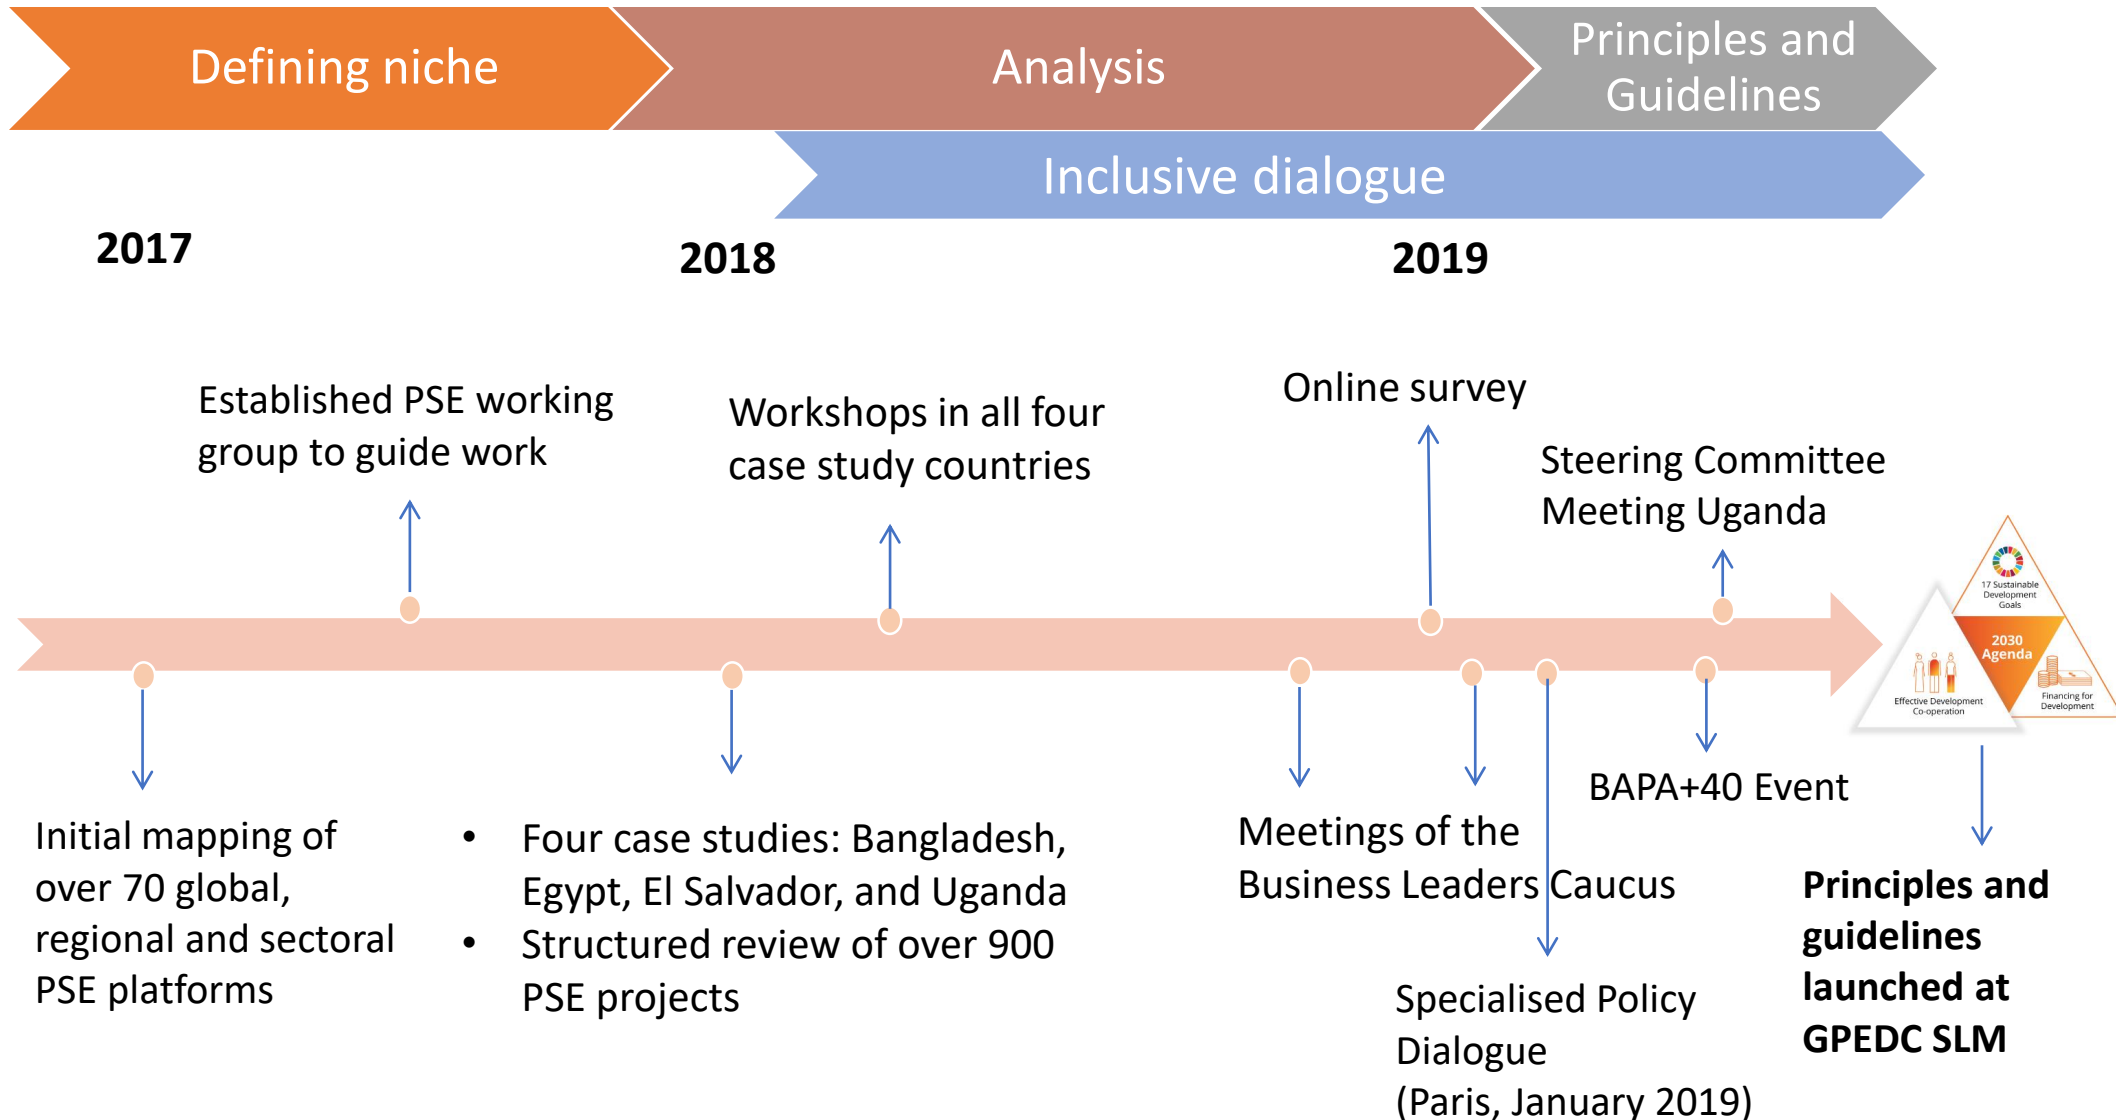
Defining niche

Analysis

Principles and Guidelines

Inclusive dialogue

2017

2018

2019

Established PSE working group to guide work

Workshops in all four case study countries

Online survey

Steering Committee Meeting Uganda

17 Sustainable Development Goals

2030 Agenda

Effective Development Co-operation

Financing for Development

Initial mapping of over 70 global, regional and sectoral PSE platforms

• Four case studies: Bangladesh, Egypt, El Salvador, and Uganda
• Structured review of over 900 PSE projects

Meetings of the Business Leaders Caucus

BAPA+40 Event

Specialised Policy Dialogue (Paris, January 2019)

**Principles and guidelines launched at GPEDC SLM**